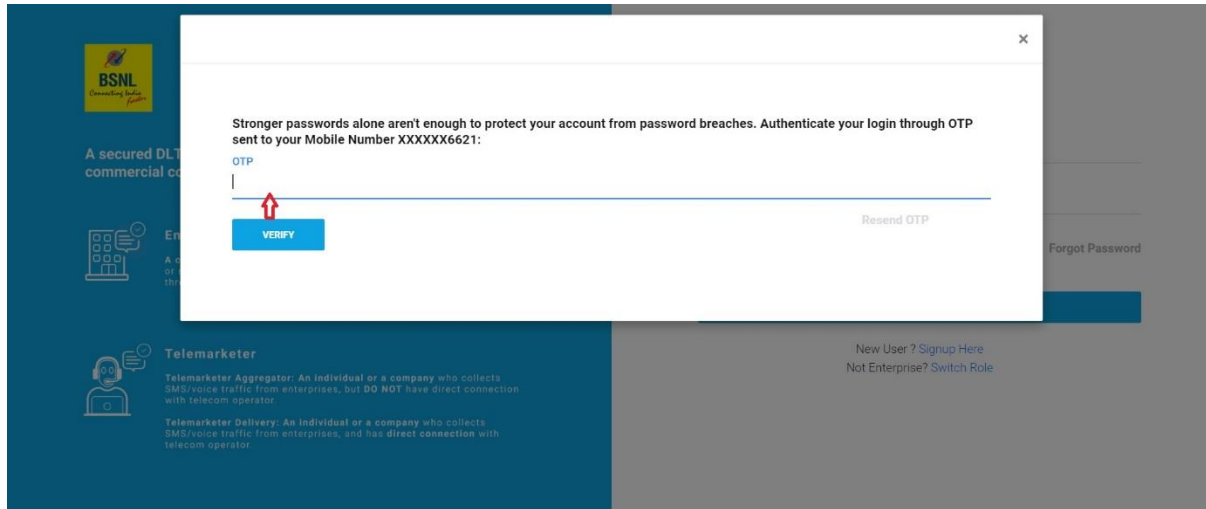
BSNL
Connecting India Forever

A secured DLT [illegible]
commercial co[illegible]

En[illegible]
A c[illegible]
or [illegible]
thr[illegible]

×

Stronger passwords alone aren't enough to protect your account from password breaches. Authenticate your login through OTP sent to your Mobile Number XXXXXX6621:

OTP

Resend OTP

VERIFY

Forgot Password

Telemarketer

Telemarketer Aggregator: An individual or a company who collects SMS/voice traffic from enterprises, but DO NOT have direct connection with telecom operator.

Telemarketer Delivery: An individual or a company who collects SMS/voice traffic from enterprises, and has direct connection with telecom operator.

New User ? Signup Here
Not Enterprise? Switch Role